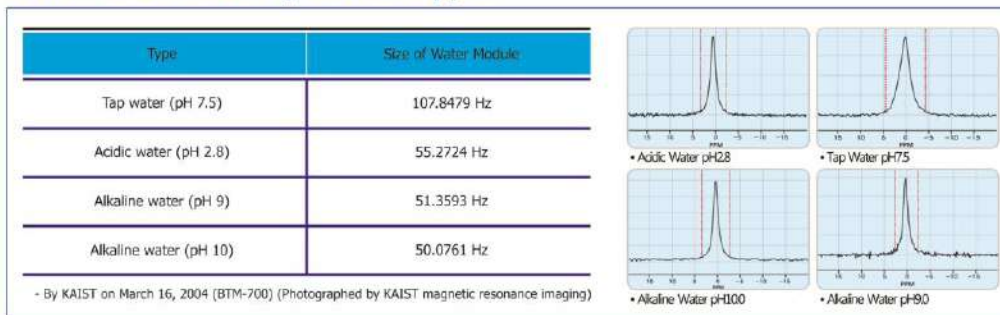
| Type | Size of Water Module |
|---|---|
| Tap water (pH 7.5) | 107.8479 Hz |
| Acidic water (pH 2.8) | 55.2724 Hz |
| Alkaline water (pH 9) | 51.3593 Hz |
| Alkaline water (pH 10) | 50.0761 Hz |

- By KAIST on March 16, 2004 (BTM-700) (Photographed by KAIST magnetic resonance imaging)

• Acidic Water pH2.8

• Tap Water pH7.5

• Alkaline Water pH10.0

• Alkaline Water pH9.0